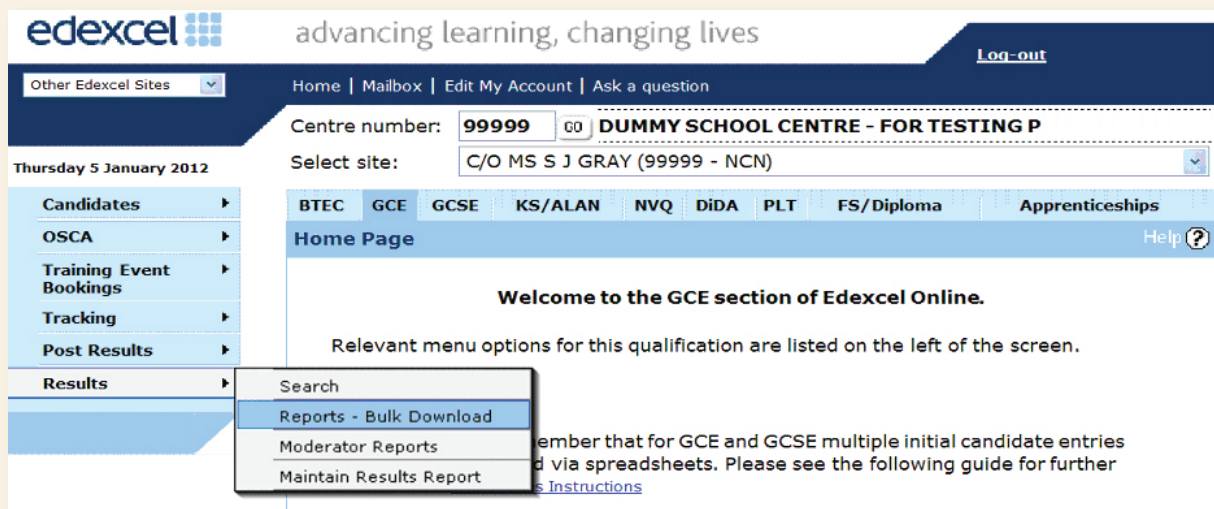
edexcel

advancing learning, changing lives

Log-out

Other Edexcel Sites

Home | Mailbox | Edit My Account | Ask a question

Centre number: 99999 GO DUMMY SCHOOL CENTRE - FOR TESTING P

Select site: C/O MS S J GRAY (99999 - NCN)

Thursday 5 January 2012

Candidates

OSCA

Training Event Bookings

Tracking

Post Results

Results

BTEC | GCE | GCSE | KS/ALAN | NVQ | DiDA | PLT | FS/Diploma | Apprenticeships

Home Page

Help

Welcome to the GCE section of Edexcel Online.

Relevant menu options for this qualification are listed on the left of the screen.

Search

Reports - Bulk Download

Moderator Reports

Maintain Results Report

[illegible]ember that for GCE and GCSE multiple initial candidate entries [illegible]d via spreadsheets. Please see the following guide for further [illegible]s Instructions